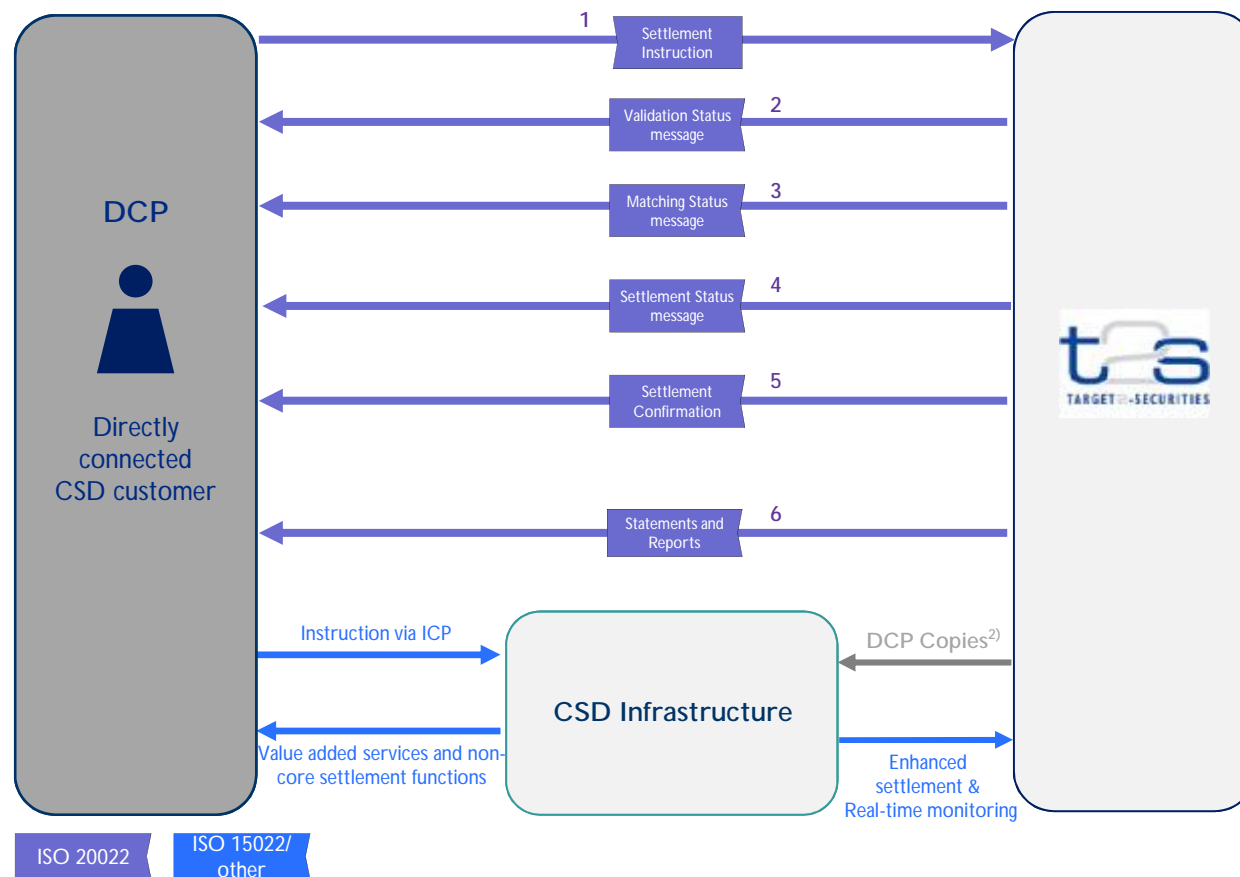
DCP

Directly connected CSD customer

1 Settlement Instruction

2 Validation Status message

3 Matching Status message

4 Settlement Status message

5 Settlement Confirmation

6 Statements and Reports

t2s
TARGET2-SECURITIES

Instruction via ICP

CSD Infrastructure

DCP Copies$^{2)}$

Value added services and non-core settlement functions

Enhanced settlement & Real-time monitoring

ISO 20022

ISO 15022/ other